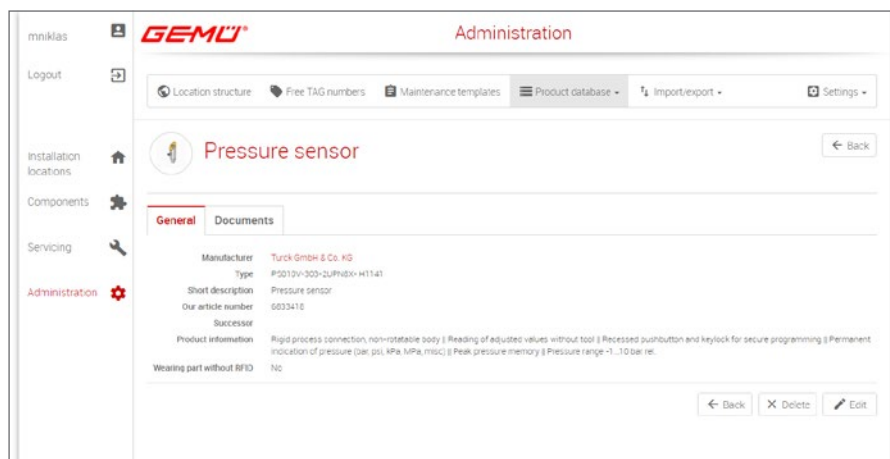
mniklas

Logout

Installation locations

Components

Servicing

Administration

GEMÜ®

Administration

Location structure  Free TAG numbers  Maintenance templates  Product database ▾  Import/export ▾  Settings ▾

Pressure sensor

← Back

General  Documents

| | |
|---|---|
| Manufacturer | Turck GmbH & Co. KG |
| Type | PS010V-303-2UPN8X-H1141 |
| Short description | Pressure sensor |
| Our article number | 6833418 |
| Successor | |
| Product information | Rigid process connection, non-rotatable body \|\| Reading of adjusted values without tool \|\| Recessed pushbutton and keylock for secure programming \|\| Permanent indication of pressure (bar, psi, kPa, MPa, misc) \|\| Peak pressure memory \|\| Pressure range -1...10 bar rel. |
| Wearing part without RFID | No |

← Back  ✕ Delete  Edit